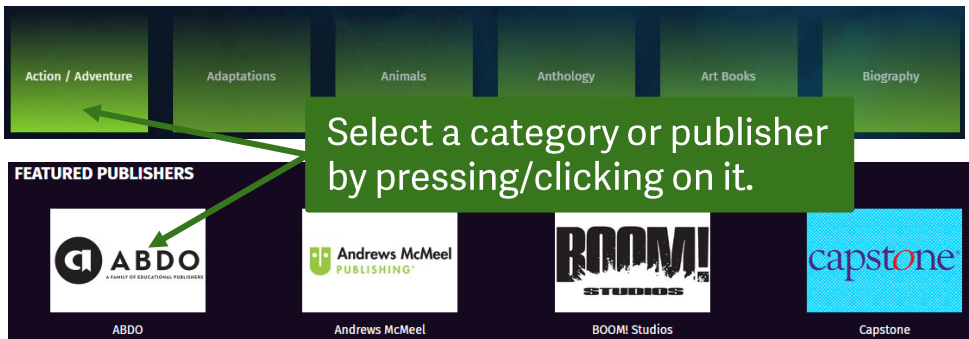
Action / Adventure

Adaptations

Animals

Anthology

Art Books

Biography

Select a category or publisher by pressing/clicking on it.

FEATURED PUBLISHERS

ABDO
A FAMILY OF EDUCATIONAL PUBLISHERS

ABDO

Andrews McMeel PUBLISHING

Andrews McMeel

BOOM! STUDIOS

BOOM! Studios

capstone

Capstone